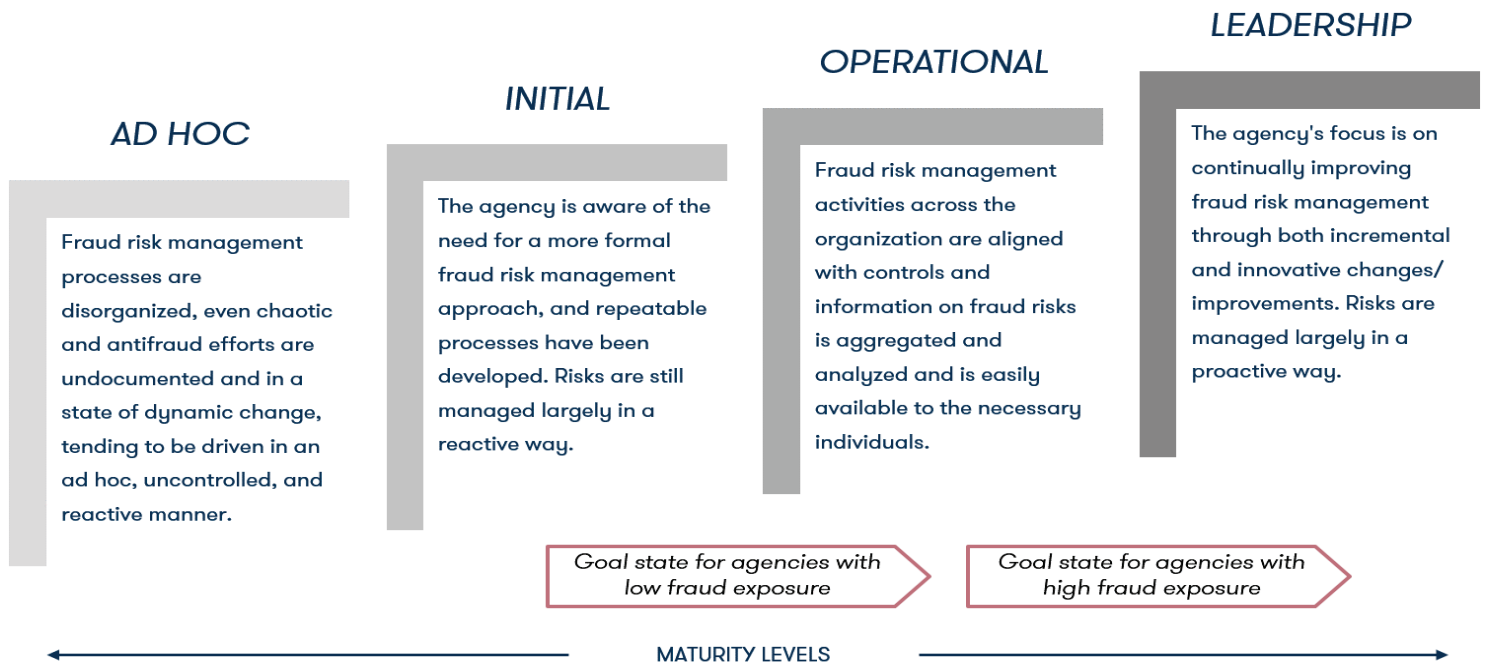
AD HOC

Fraud risk management processes are disorganized, even chaotic and antifraud efforts are undocumented and in a state of dynamic change, tending to be driven in an ad hoc, uncontrolled, and reactive manner.

INITIAL

The agency is aware of the need for a more formal fraud risk management approach, and repeatable processes have been developed. Risks are still managed largely in a reactive way.

OPERATIONAL

Fraud risk management activities across the organization are aligned with controls and information on fraud risks is aggregated and analyzed and is easily available to the necessary individuals.

LEADERSHIP

The agency's focus is on continually improving fraud risk management through both incremental and innovative changes/ improvements. Risks are managed largely in a proactive way.

Goal state for agencies with low fraud exposure

Goal state for agencies with high fraud exposure

MATURITY LEVELS